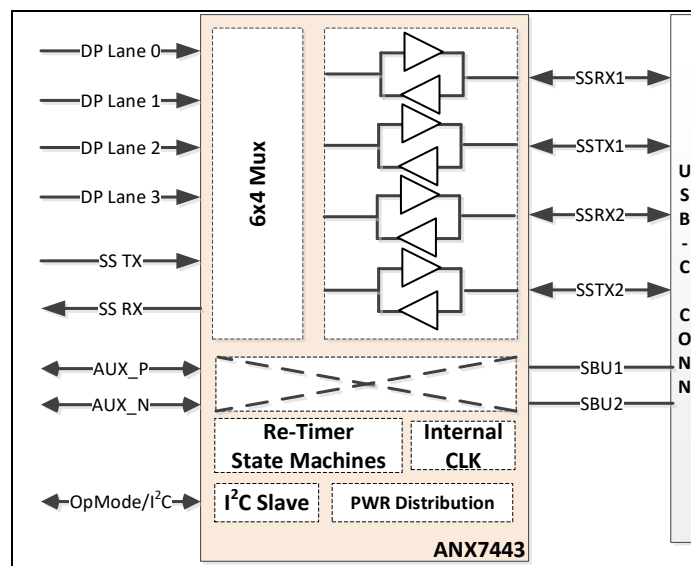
DP Lane 0
DP Lane 1
DP Lane 2
DP Lane 3
SS TX
SS RX
AUX_P
AUX_N
OpMode/I$^2$C

6x4 Mux

SSRX1
SSTX1
SSRX2
SSTX2
SBU1
SBU2

Re-Timer State Machines
Internal CLK
I$^2$C Slave
PWR Distribution
ANX7443

U
S
B
-
C

C
O
N
N